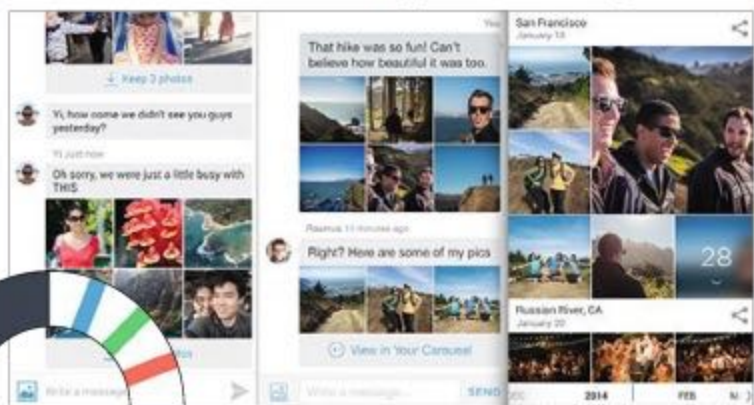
Keep 3 photos

Yi, how come we didn't see you guys yesterday?

Yi just now

Oh sorry, we were just a little busy with THIS

Write a message

You

That hike was so fun! Can't believe how beautiful it was too.

Rasmus 10 minutes ago

Right? Here are some of my pics

View in Your Carousel

Write a message

SEND

San Francisco
January 18

28

Russian River, CA
January 20

2014

FEB